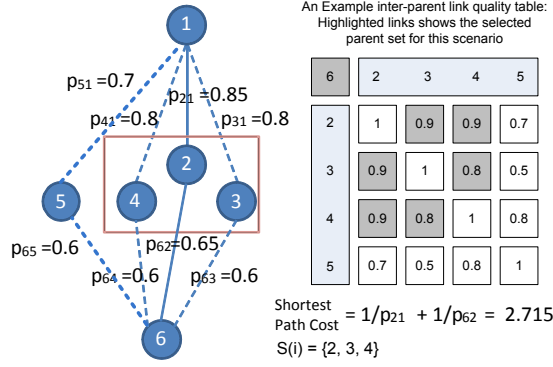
1

$p_{51}=0.7$

$p_{21}=0.85$

$p_{41}=0.8$

$p_{31}=0.8$

2

5

4

3

$p_{65}=0.6$

$p_{62}=0.65$

$p_{64}=0.6$

$p_{63}=0.6$

6

An Example inter-parent link quality table: Highlighted links shows the selected parent set for this scenario

| 6 | 2 | 3 | 4 | 5 |
|---|---|---|---|---|
| 2 | 1 | 0.9 | 0.9 | 0.7 |
| 3 | 0.9 | 1 | 0.8 | 0.5 |
| 4 | 0.9 | 0.8 | 1 | 0.8 |
| 5 | 0.7 | 0.5 | 0.8 | 1 |

Shortest Path Cost $= 1/p_{21} + 1/p_{62} = 2.715$

S(i) = {2, 3, 4}